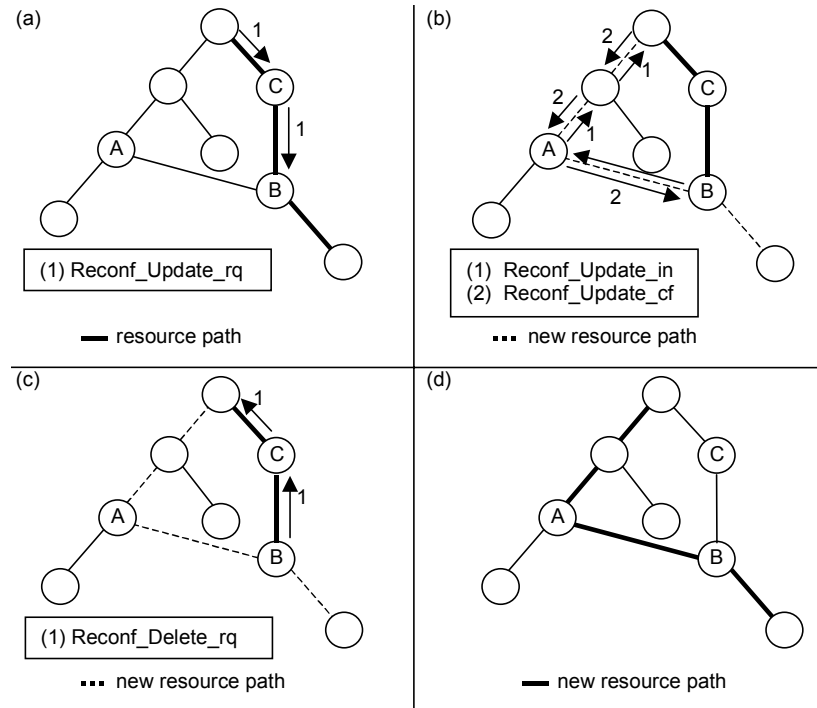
(a)

1

C

1

A

B

(1) Reconf_Update_rq

resource path

(b)

2

1

C

2

A

1

B

2

(1) Reconf_Update_in
(2) Reconf_Update_cf

new resource path

(c)

1

C

A

1

B

(1) Reconf_Delete_rq

new resource path

(d)

C

A

B

new resource path